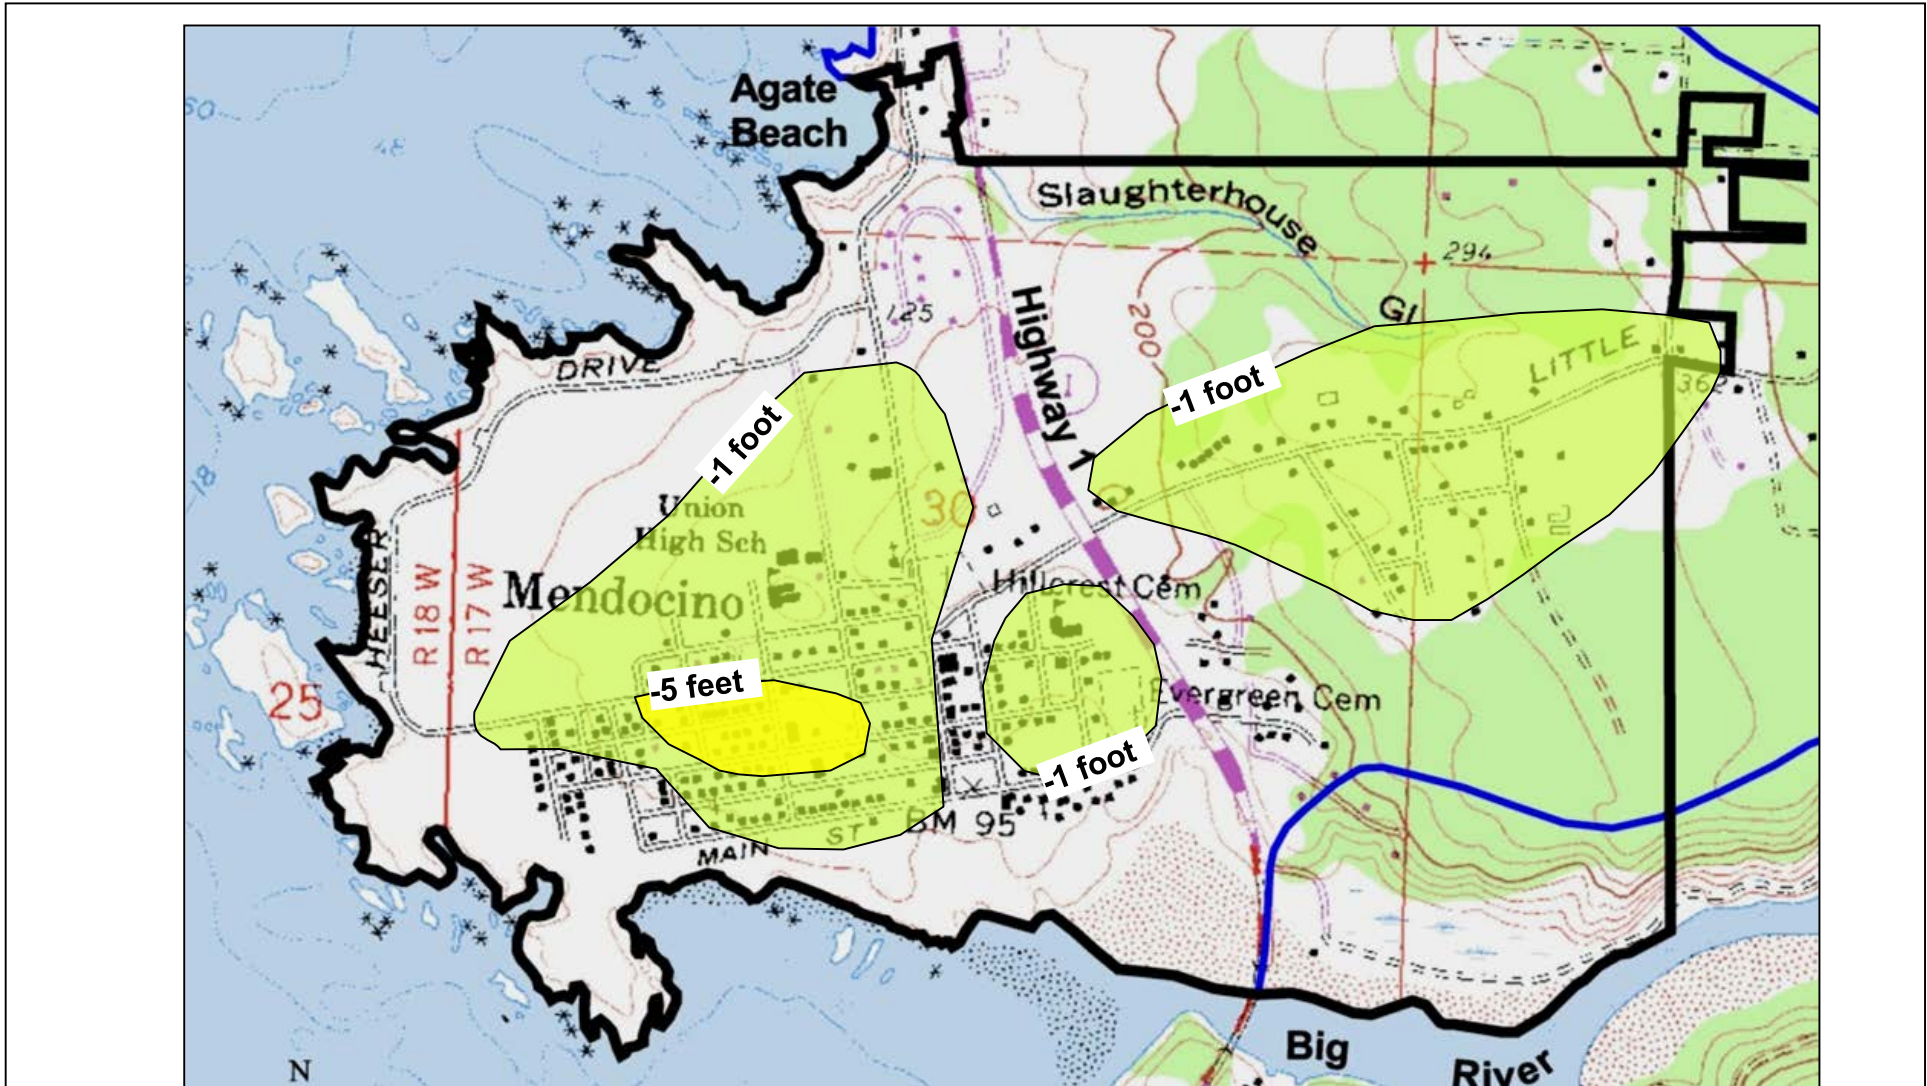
Agate Beach
Slaughterhouse
Gl
294
200
125
Highway 1
DRIVE
-1 foot
-1 foot
LITTLE
362
Union High Sch
30
Mendocino
Hillcrest Cem
HEESER
R 18 W
R 17 W
25
-5 feet
Evergreen Cem
-1 foot
MAIN
ST
BM 95
Big
River
N